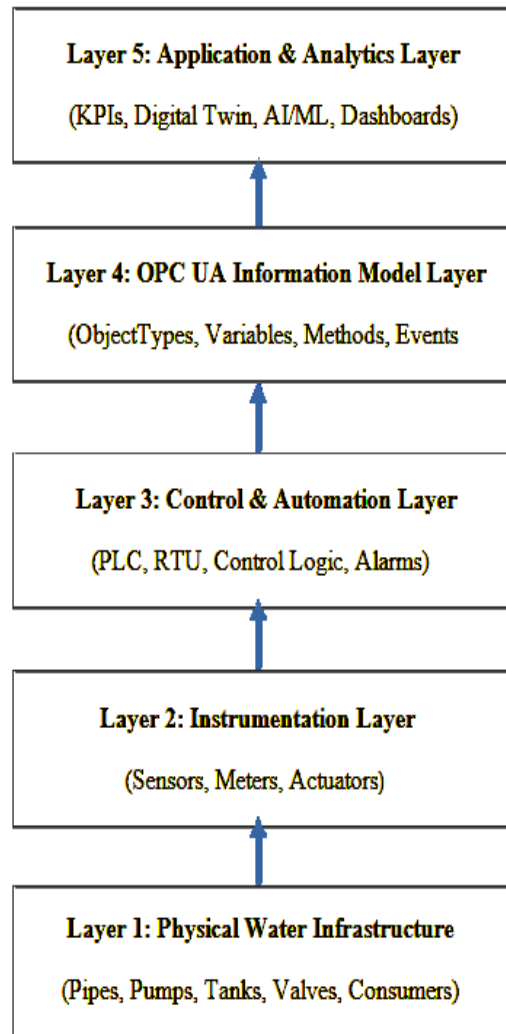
Layer 5: Application & Analytics Layer

(KPIs, Digital Twin, AI/ML, Dashboards)

Layer 4: OPC UA Information Model Layer

(ObjectTypes, Variables, Methods, Events

Layer 3: Control & Automation Layer

(PLC, RTU, Control Logic, Alarms)

Layer 2: Instrumentation Layer

(Sensors, Meters, Actuators)

Layer 1: Physical Water Infrastructure

(Pipes, Pumps, Tanks, Valves, Consumers)